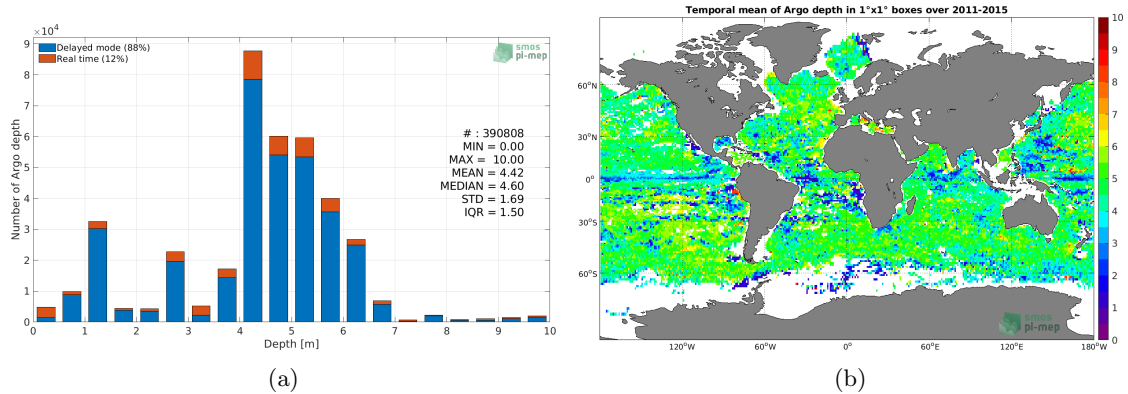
$\times 10^4$
9
8
7
6
5
4
3
2
1
0
Delayed mode (88%)
Real time (12%)
smos pi-mep
Number of Argo depth
# : 390808
MIN = 0.00
MAX = 10.00
MEAN = 4.42
MEDIAN = 4.60
STD = 1.69
IQR = 1.50
0 1 2 3 4 5 6 7 8 9 10
Depth [m]

(a)

Temporal mean of Argo depth in 1°x1° boxes over 2011-2015
60°N
30°N
0°
30°S
60°S
120°W 60°W 0° 60°E 120°E 180°W
10
9
8
7
6
5
4
3
2
1
0
smos pi-mep

(b)